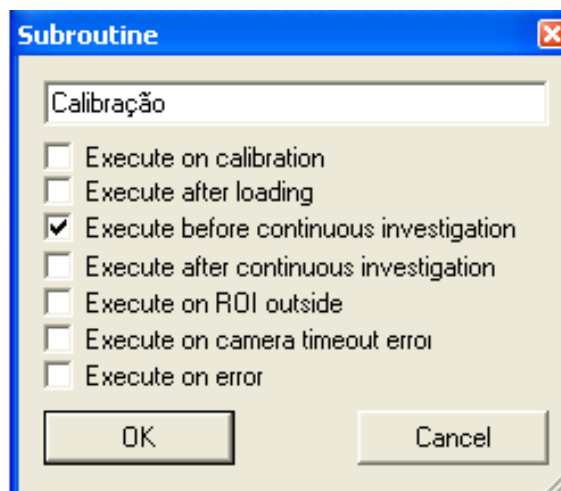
Subroutine

Calibração

Execute on calibration
Execute after loading
Execute before continuous investigation
Execute after continuous investigation
Execute on ROI outside
Execute on camera timeout error
Execute on error

OK
Cancel